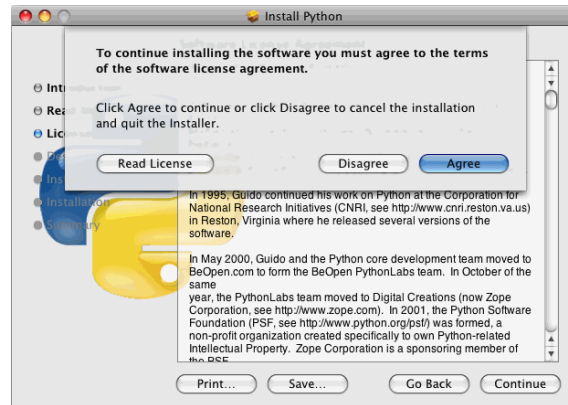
Install Python

To continue installing the software you must agree to the terms of the software license agreement.

Click Agree to continue or click Disagree to cancel the installation and quit the Installer.

Read License

Disagree

Agree

Int
Rea
Lic
Ins
Installation
Summary

In 1995, Guido continued his work on Python at the Corporation for National Research Initiatives (CNRI, see http://www.cnri.reston.va.us) in Reston, Virginia where he released several versions of the software.

In May 2000, Guido and the Python core development team moved to BeOpen.com to form the BeOpen PythonLabs team. In October of the same
year, the PythonLabs team moved to Digital Creations (now Zope Corporation, see http://www.zope.com). In 2001, the Python Software Foundation (PSF, see http://www.python.org/psf/) was formed, a non-profit organization created specifically to own Python-related Intellectual Property. Zope Corporation is a sponsoring member of the PSF.

Print...

Save...

Go Back

Continue